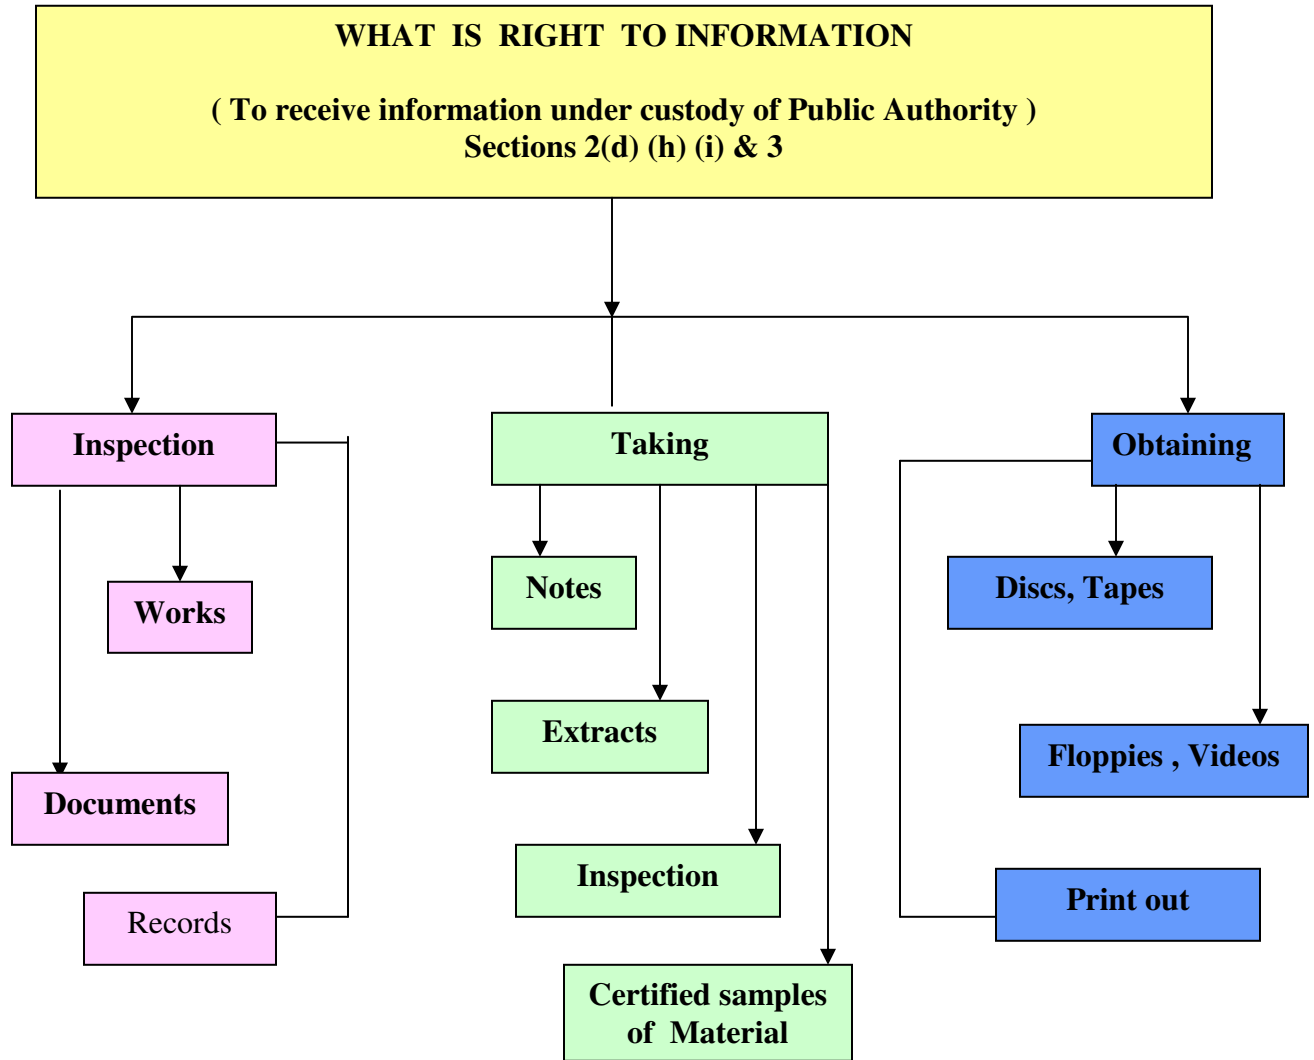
WHAT IS RIGHT TO INFORMATION

( To receive information under custody of Public Authority )
Sections 2(d) (h) (i) & 3

Inspection

Works

Documents

Records

Taking

Notes

Extracts

Inspection

Certified samples of Material

Obtaining

Discs, Tapes

Floppies , Videos

Print out